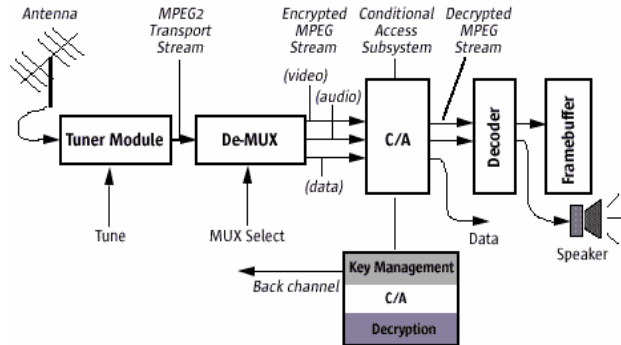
Antenna

MPEG2 Transport Stream

Encrypted MPEG Stream

Conditional Access Subsystem

Decrypted MPEG Stream

(video)

(audio)

(data)

Tuner Module

De-MUX

C/A

Decoder

Framebuffer

Tune

MUX Select

Data

Speaker

Back channel

Key Management

C/A

Decryption